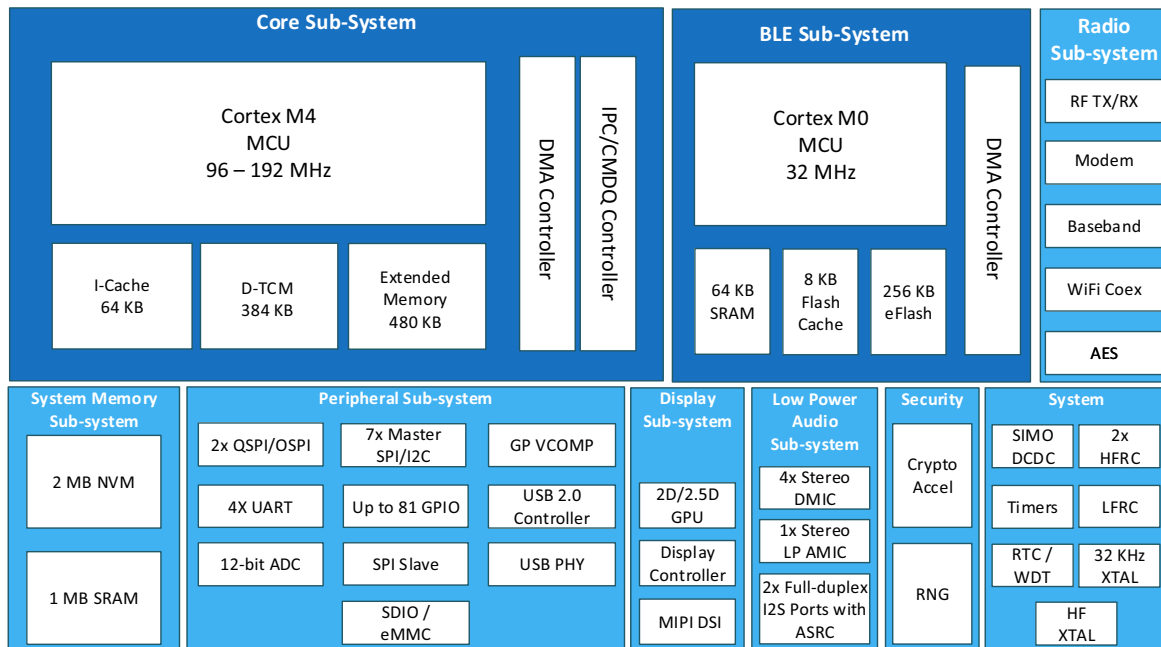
Core Sub-System

Cortex M4
MCU
96 – 192 MHz

I-Cache
64 KB

D-TCM
384 KB

Extended
Memory
480 KB

DMA Controller

IPC/CMDQ Controller

BLE Sub-System

Cortex M0
MCU
32 MHz

64 KB
SRAM

8 KB
Flash
Cache

256 KB
eFlash

DMA Controller

Radio
Sub-system

RF TX/RX

Modem

Baseband

WiFi Coex

AES

System Memory
Sub-system

2 MB NVM

1 MB SRAM

Peripheral Sub-system

2x QSPI/OSPI

7x Master
SPI/I2C

GP VCOMP

4X UART

Up to 81 GPIO

USB 2.0
Controller

12-bit ADC

SPI Slave

USB PHY

SDIO /
eMMC

Display
Sub-system

2D/2.5D
GPU

Display
Controller

MIPI DSI

Low Power
Audio
Sub-system

4x Stereo
DMIC

1x Stereo
LP AMIC

2x Full-duplex
I2S Ports with
ASRC

Security

Crypto
Accel

RNG

System

SIMO
DCDC

2x
HFRC

Timers

LFRC

RTC /
WDT

32 KHz
XTAL

HF
XTAL